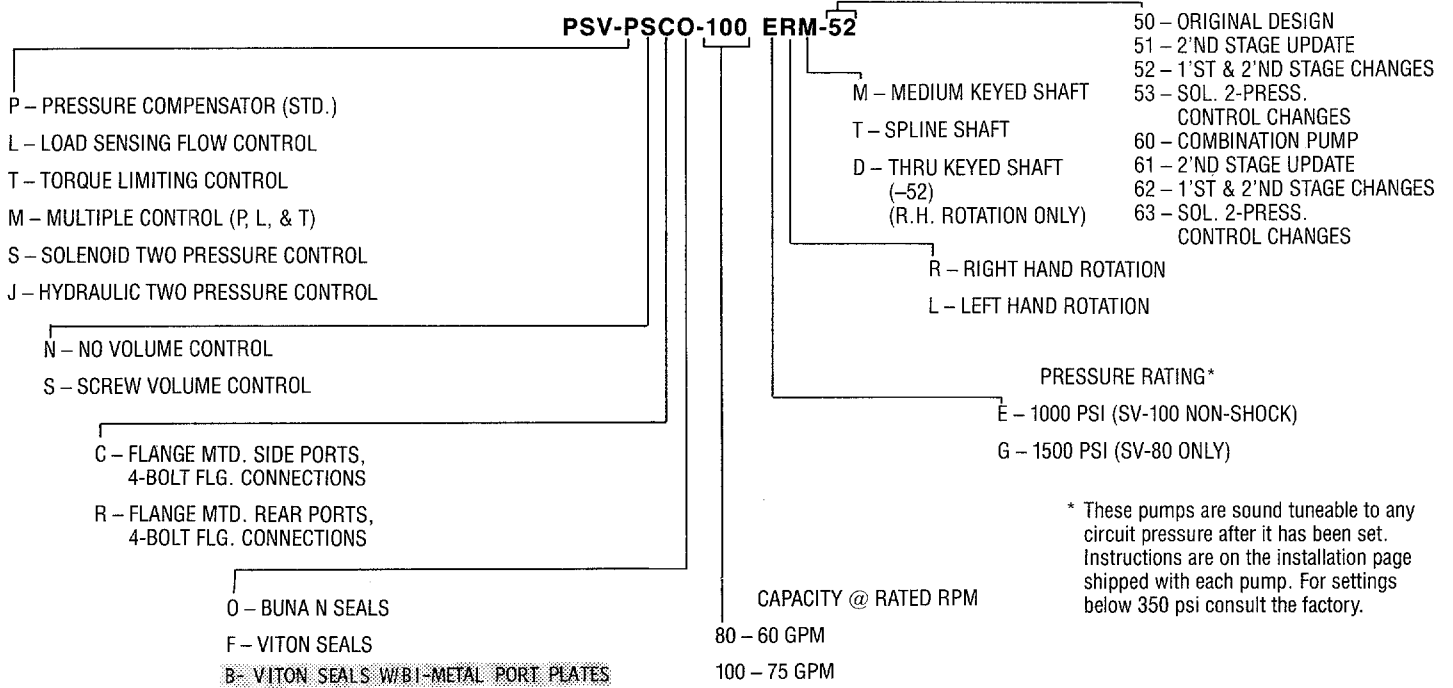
PSV-PSCO-100 ERM-52

50 – ORIGINAL DESIGN
51 – 2'ND STAGE UPDATE
52 – 1'ST & 2'ND STAGE CHANGES
53 – SOL. 2-PRESS. CONTROL CHANGES
60 – COMBINATION PUMP
61 – 2'ND STAGE UPDATE
62 – 1'ST & 2'ND STAGE CHANGES
63 – SOL. 2-PRESS. CONTROL CHANGES

P – PRESSURE COMPENSATOR (STD.)

L – LOAD SENSING FLOW CONTROL

T – TORQUE LIMITING CONTROL

M – MULTIPLE CONTROL (P, L, & T)

S – SOLENOID TWO PRESSURE CONTROL

J – HYDRAULIC TWO PRESSURE CONTROL

M – MEDIUM KEYED SHAFT

T – SPLINE SHAFT

D – THRU KEYED SHAFT (–52) (R.H. ROTATION ONLY)

R – RIGHT HAND ROTATION

L – LEFT HAND ROTATION

N – NO VOLUME CONTROL

S – SCREW VOLUME CONTROL

PRESSURE RATING*

E – 1000 PSI (SV-100 NON-SHOCK)

G – 1500 PSI (SV-80 ONLY)

C – FLANGE MTD. SIDE PORTS, 4-BOLT FLG. CONNECTIONS

R – FLANGE MTD. REAR PORTS, 4-BOLT FLG. CONNECTIONS

* These pumps are sound tuneable to any circuit pressure after it has been set. Instructions are on the installation page shipped with each pump. For settings below 350 psi consult the factory.

O – BUNA N SEALS

F – VITON SEALS

B- VITON SEALS W/BI-METAL PORT PLATES

CAPACITY @ RATED RPM

80 – 60 GPM

100 – 75 GPM